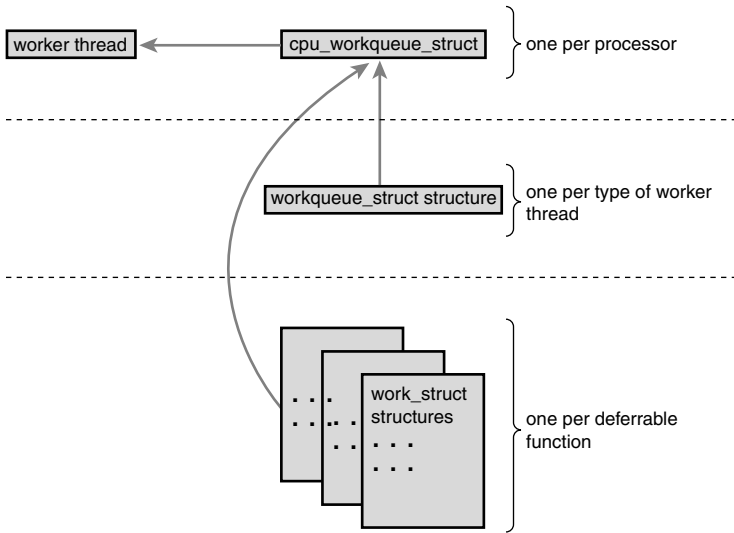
worker thread

cpu_workqueue_struct

one per processor

workqueue_struct structure

one per type of worker thread

work_struct structures

. . .

. . .

. . .

. . .

. . .

. . .

one per deferrable function